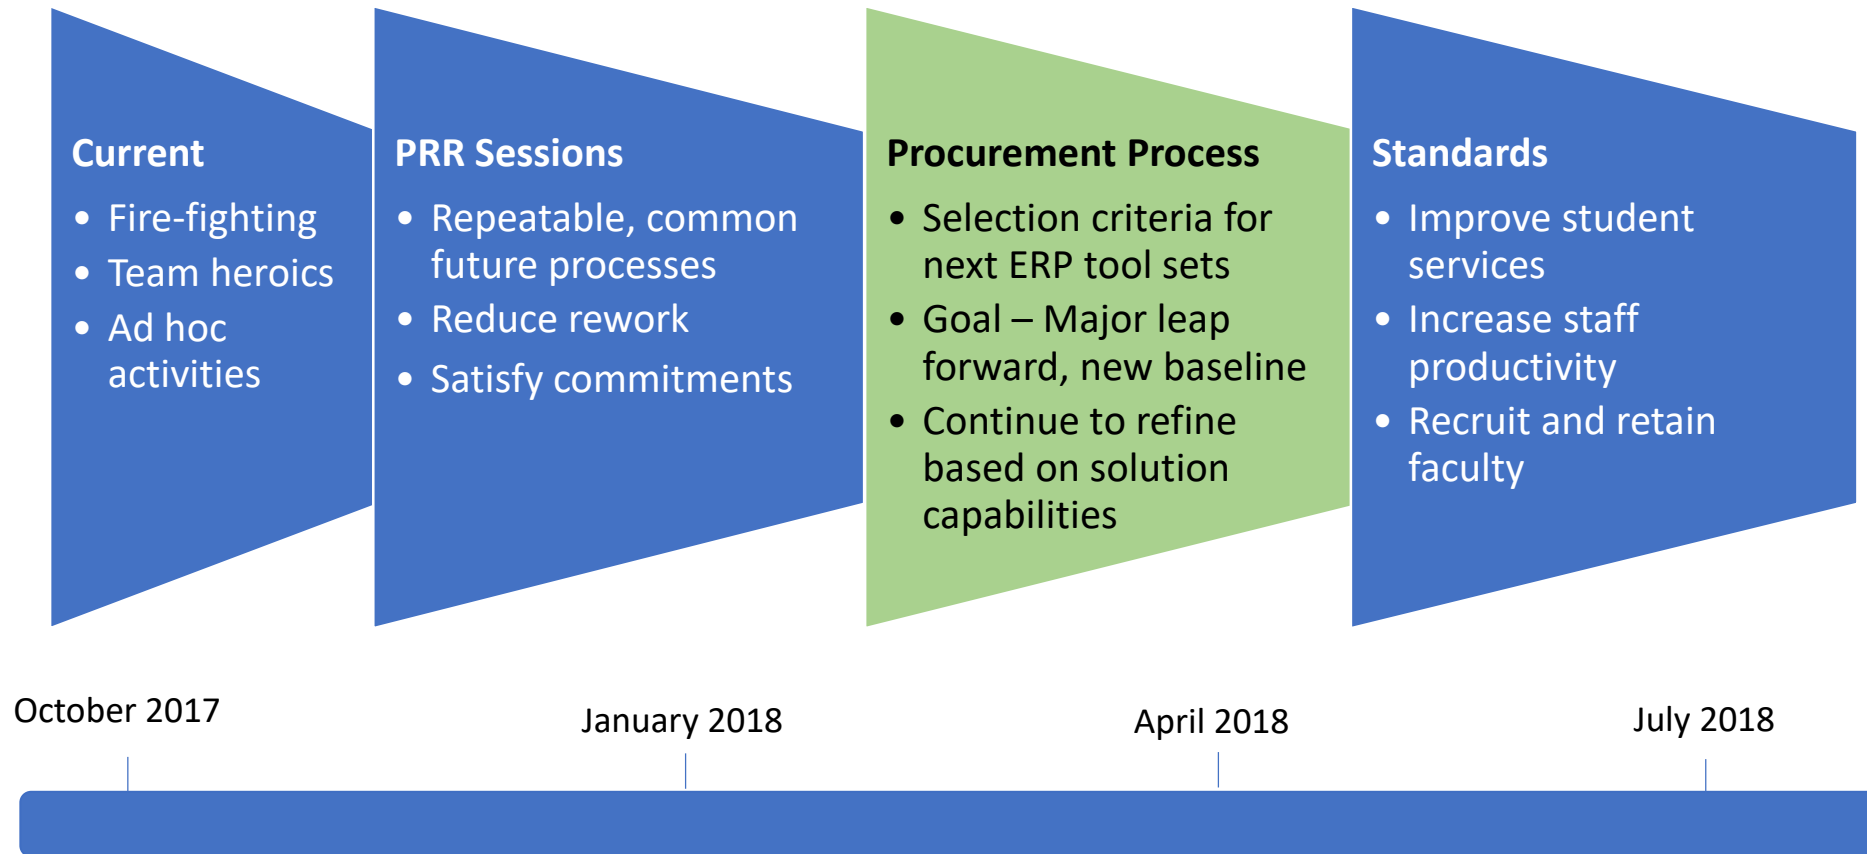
Current

- Fire-fighting
- Team heroics
- Ad hoc activities

PRR Sessions

- Repeatable, common future processes
- Reduce rework
- Satisfy commitments

Procurement Process

- Selection criteria for next ERP tool sets
- Goal – Major leap forward, new baseline
- Continue to refine based on solution capabilities

Standards

- Improve student services
- Increase staff productivity
- Recruit and retain faculty

October 2017

January 2018

April 2018

July 2018